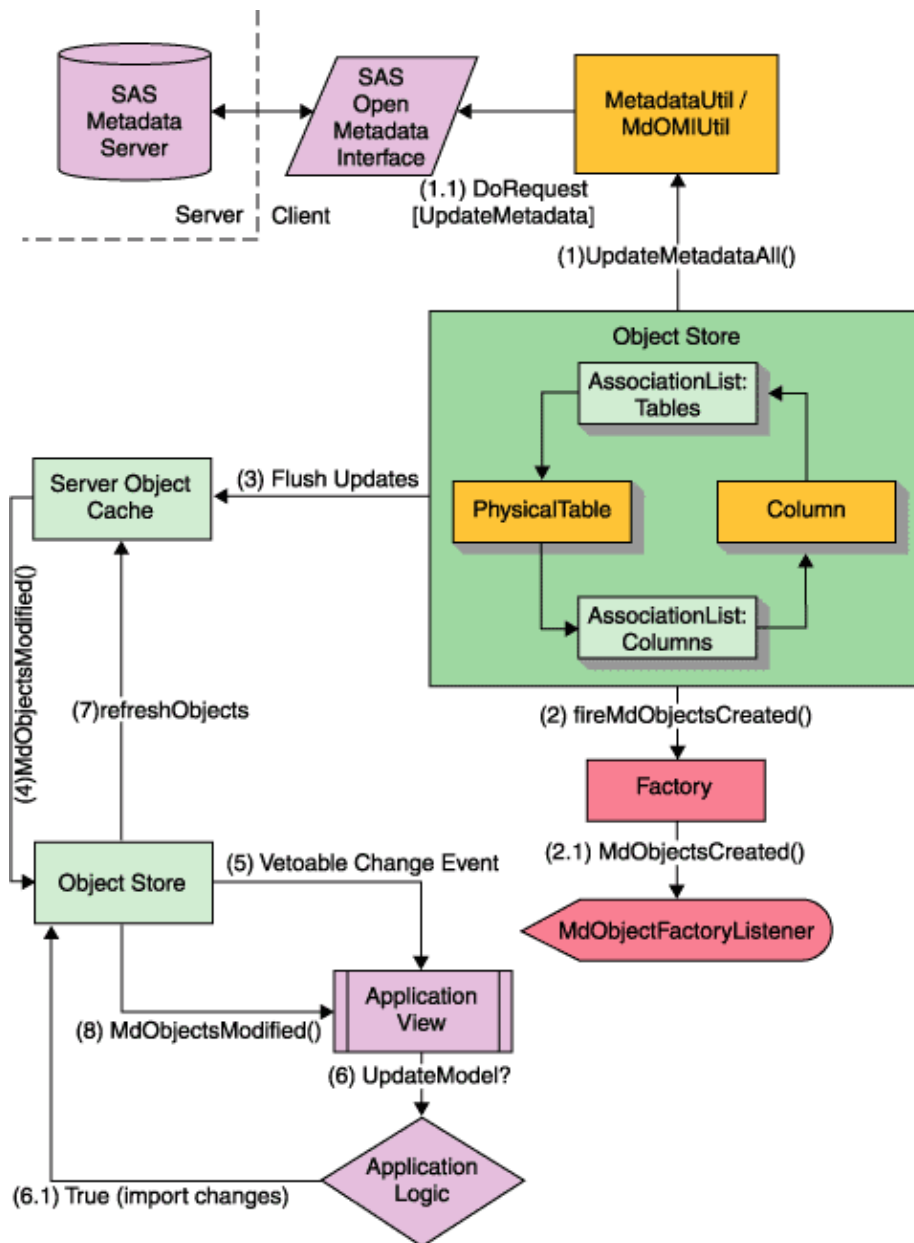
SAS Metadata Server

SAS Open Metadata Interface

MetadataUtil / MdOMIUtil

Server

Client

(1.1) DoRequest [UpdateMetadata]

(1)UpdateMetadataAll()

Object Store

AssociationList: Tables

PhysicalTable

Column

AssociationList: Columns

Server Object Cache

(3) Flush Updates

(4)MdObjectsModified()

(7)refreshObjects

(2) fireMdObjectsCreated()

Factory

(2.1) MdObjectsCreated()

MdObjectFactoryListener

Object Store

(5) Vetoable Change Event

Application View

(8) MdObjectsModified()

(6) UpdateModel?

Application Logic

(6.1) True (import changes)